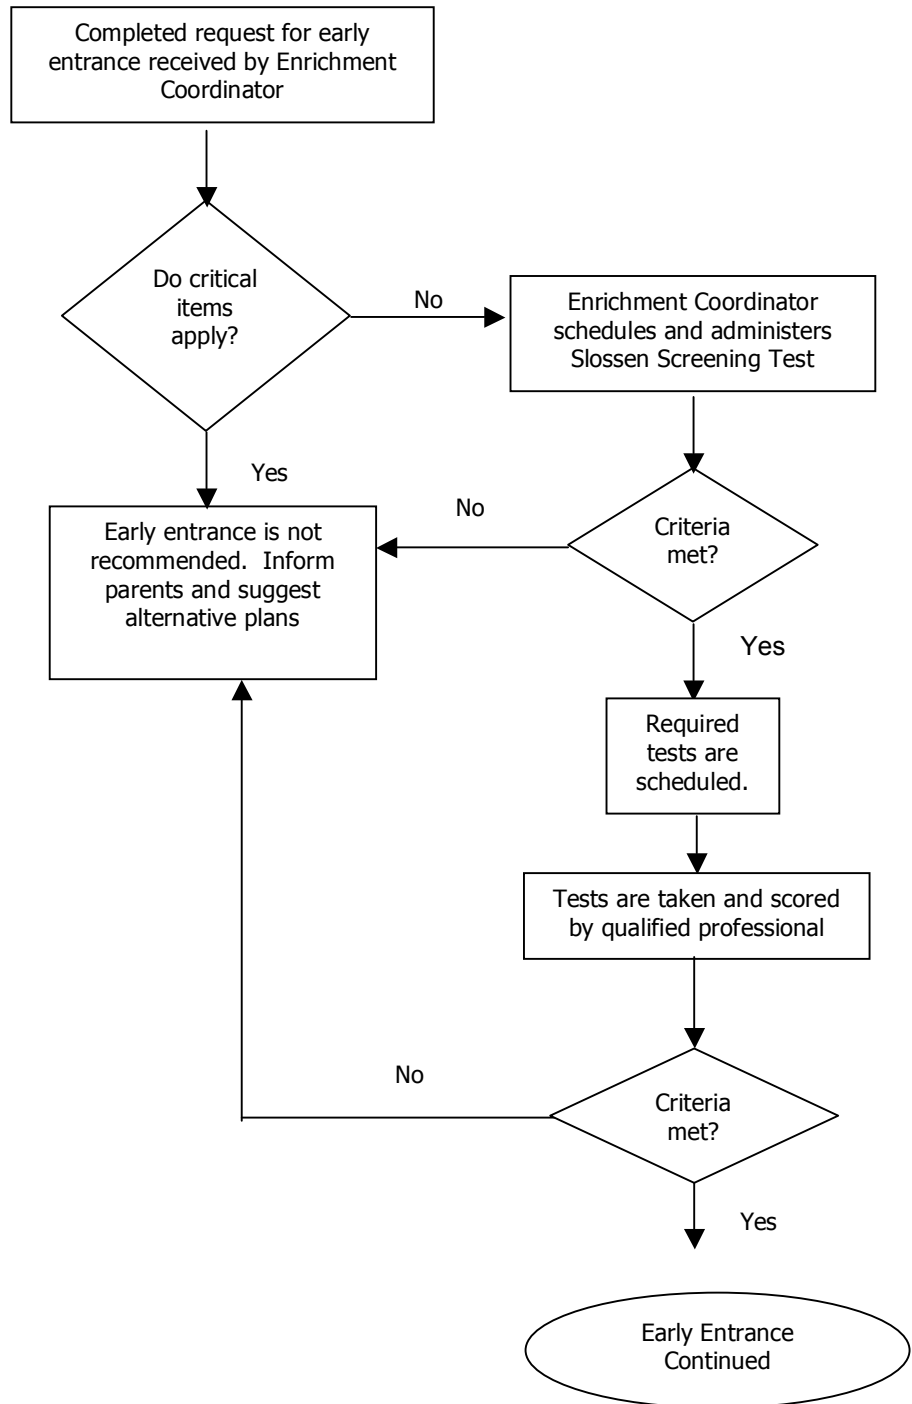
Completed request for early entrance received by Enrichment Coordinator

Do critical items apply?

No

Enrichment Coordinator schedules and administers Slossen Screening Test

Yes

No

Early entrance is not recommended. Inform parents and suggest alternative plans

Criteria met?

Yes

Required tests are scheduled.

Tests are taken and scored by qualified professional

No

Criteria met?

Yes

Early Entrance Continued